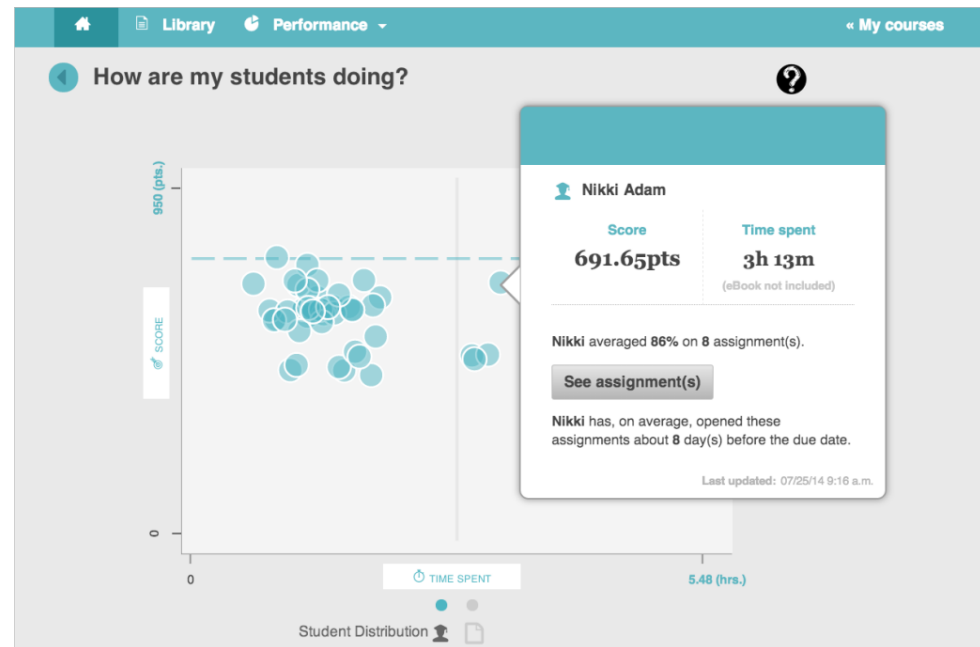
Library Performance

« My courses

How are my students doing?

?

950 (pts.)

SCORE

0

0

TIME SPENT

5.48 (hrs.)

Student Distribution

Nikki Adam

| Score | Time spent |
|---|---|
| 691.65pts | 3h 13m |
| | (eBook not included) |

**Nikki** averaged **86%** on **8** assignment(s).

See assignment(s)

**Nikki** has, on average, opened these assignments about **8** day(s) before the due date.

Last updated: 07/25/14 9:16 a.m.